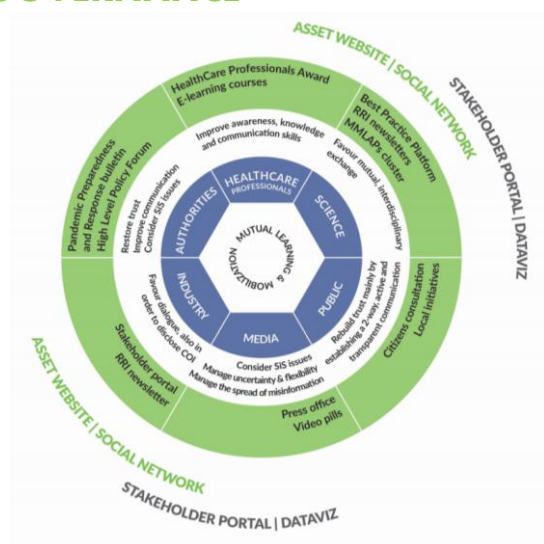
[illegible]

ASSET WEBSITE | SOCIAL NETWORK

STAKEHOLDER PORTAL | DATAVIZ

HealthCare Professionals Award
E-learning courses

Best Practice Platform
RRI newsletters
MMLAPs cluster

Citizens consultation
Local initiatives

Press office
Video pills

Stakeholder portal
RRI newsletter

Pandemic Preparedness and Response bulletin
High Level Policy Forum

Improve awareness, knowledge and communication skills

Favour mutual, interdisciplinary exchange

Rebuild trust mainly by establishing a 2-way, active and transparent communication

Consider SIS issues
Manage uncertainty & flexibility
Manage the spread of misinformation

Favour dialogue, also in order to disclose COI

Restore trust
Improve communication
Consider SIS issues

HEALTHCARE PROFESSIONALS

SCIENCE

PUBLIC

MEDIA

INDUSTRY

AUTHORITIES

MUTUAL LEARNING & MOBILIZATION

ASSET WEBSITE | SOCIAL NETWORK

STAKEHOLDER PORTAL | DATAVIZ